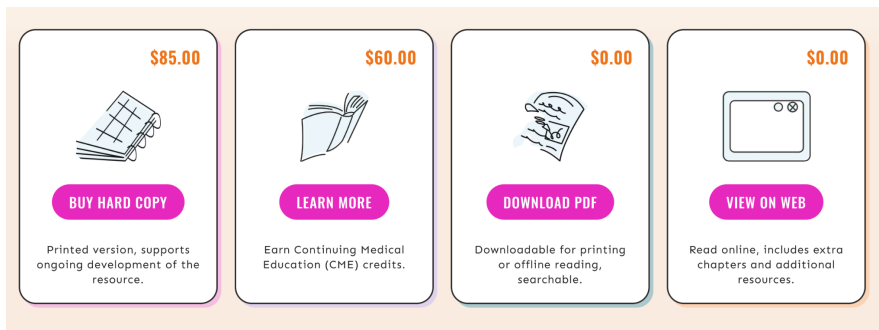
$85.00

BUY HARD COPY

Printed version, supports ongoing development of the resource.

$60.00

LEARN MORE

Earn Continuing Medical Education (CME) credits.

$0.00

DOWNLOAD PDF

Downloadable for printing or offline reading, searchable.

$0.00

VIEW ON WEB

Read online, includes extra chapters and additional resources.